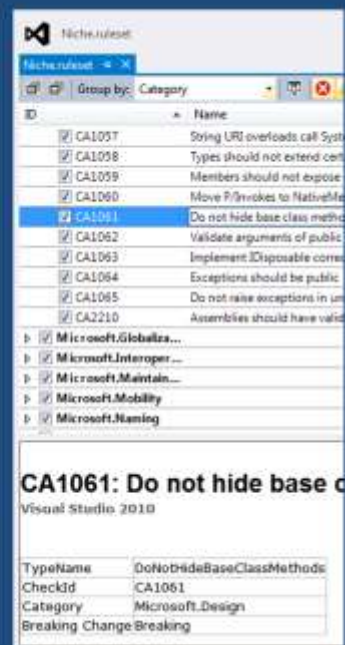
Niche.ruleset

Niche.ruleset

Group by: Category

ID Name

CA1057 String URI overloads call Syst
CA1058 Types should not extend cert
CA1059 Members should not expose
CA1060 Move P/Invokes to NativeMe
CA1061 Do not hide base class metho
CA1062 Validate arguments of public
CA1063 Implement IDisposable corre
CA1064 Exceptions should be public
CA1065 Do not raise exceptions in un
CA2210 Assemblies should have valid

Microsoft.Globaliza...
Microsoft.Interoper...
Microsoft.Maintain...
Microsoft.Mobility
Microsoft.Naming

CA1061: Do not hide base c

Visual Studio 2010

| TypeName | DoNotHideBaseClassMethods |
|---|---|
| CheckId | CA1061 |
| Category | Microsoft.Design |
| Breaking Change | Breaking |